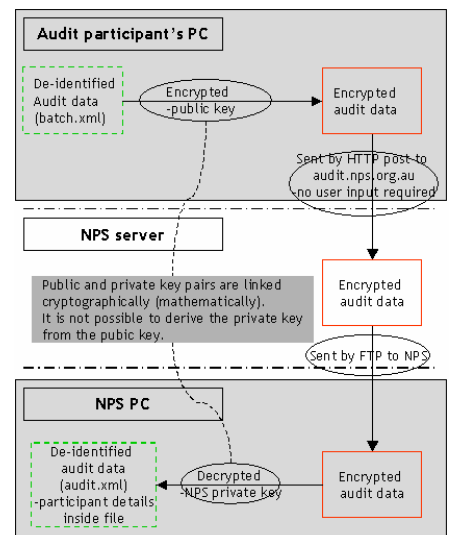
Audit participant's PC

De-identified Audit data (batch.xml)

Encrypted -public key

Encrypted audit data

Sent by HTTP post to audit.nps.org.au no user input required

NPS server

Public and private key pairs are linked cryptographically (mathematically). It is not possible to derive the private key from the pubic key.

Encrypted audit data

Sent by FTP to NPS

NPS PC

De-identified audit data (audit.xml) -participant details inside file

Decrypted -NPS private key

Encrypted audit data